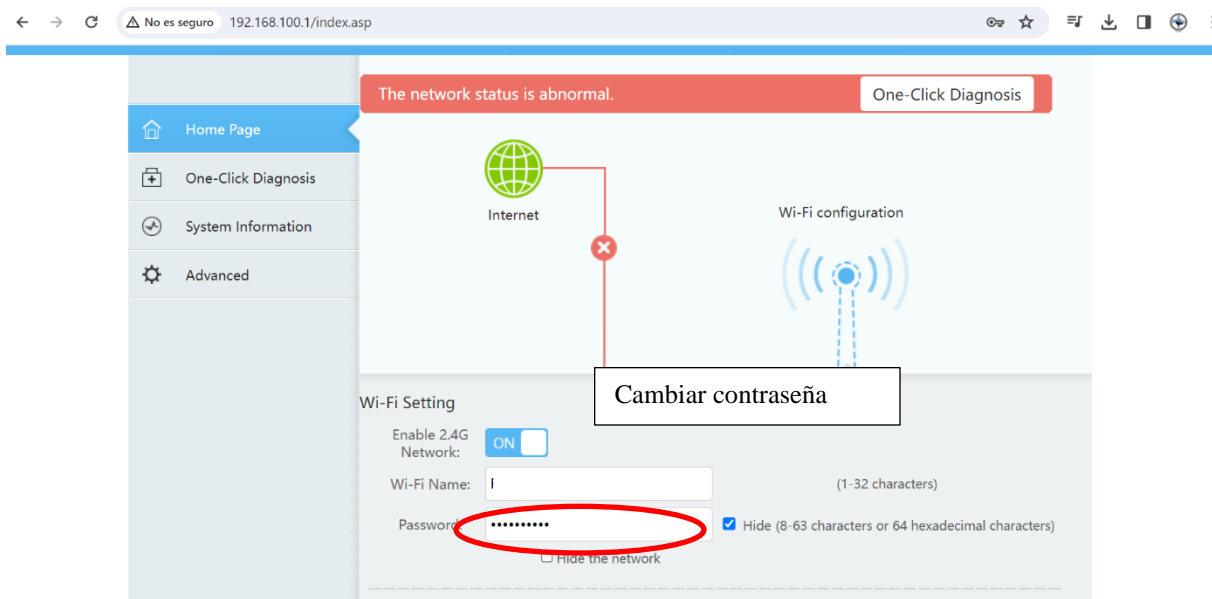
No es seguro 192.168.100.1/index.asp

The network status is abnormal.

One-Click Diagnosis

Home Page

One-Click Diagnosis

System Information

Advanced

Internet

Wi-Fi configuration

Cambiar contraseña

Wi-Fi Setting

Enable 2.4G Network:

ON

Wi-Fi Name:

(1-32 characters)

Password:

••••••••••

Hide (8-63 characters or 64 hexadecimal characters)

Hide the network